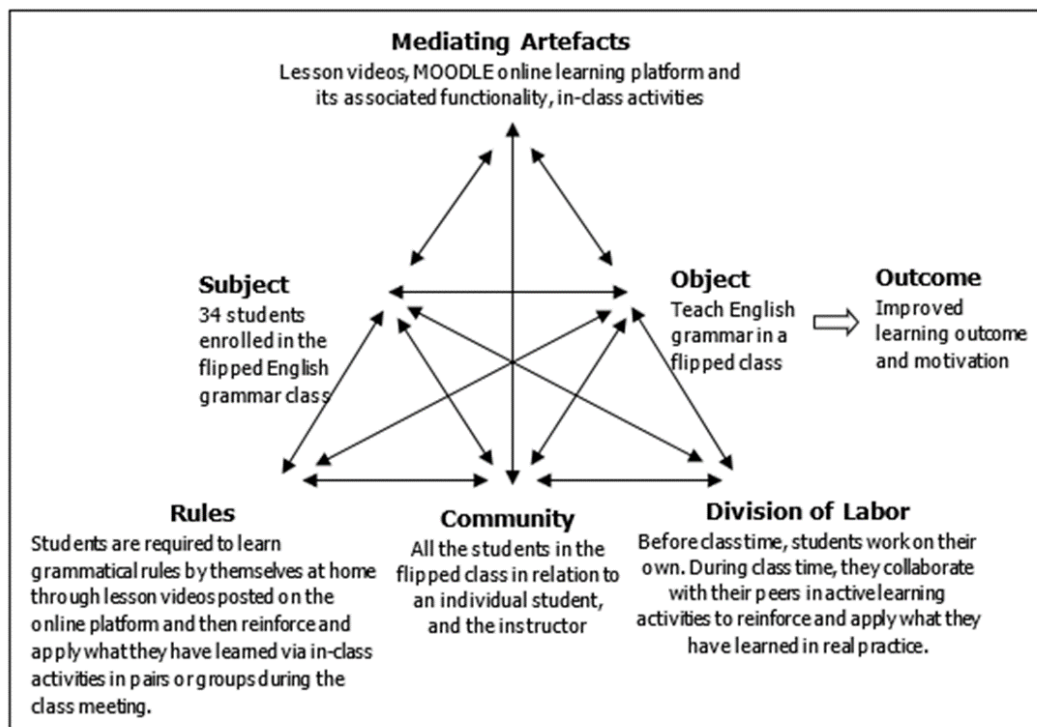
Mediating Artefacts
Lesson videos, MOODLE online learning platform and its associated functionality, in-class activities

Subject
34 students enrolled in the flipped English grammar class

Object
Teach English grammar in a flipped class

Outcome
Improved learning outcome and motivation

Rules
Students are required to learn grammatical rules by themselves at home through lesson videos posted on the online platform and then reinforce and apply what they have learned via in-class activities in pairs or groups during the class meeting.

Community
All the students in the flipped class in relation to an individual student, and the instructor

Division of Labor
Before class time, students work on their own. During class time, they collaborate with their peers in active learning activities to reinforce and apply what they have learned in real practice.